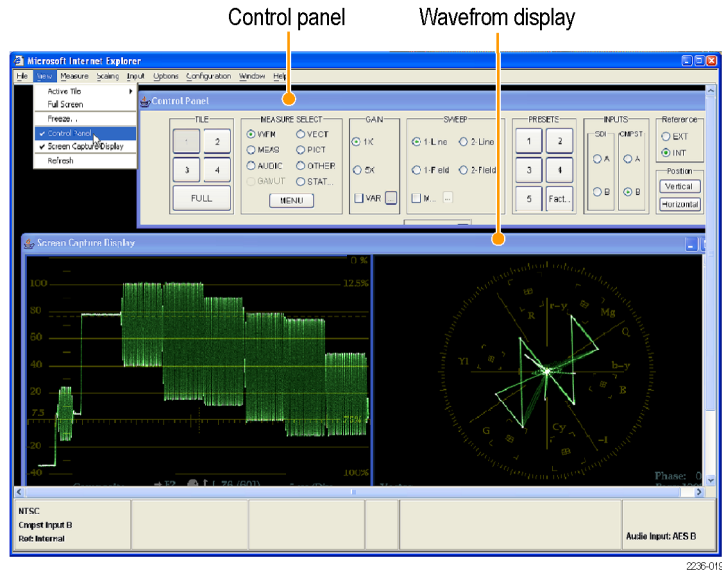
Control panel

Wavefrom display

Microsoft Internet Explorer

File View Measure Scaling Input Options Configuration Window Help

Active Tile
Full Screen
Freeze...
Control Panel
Screen Capture Display
Refresh

Control Panel

TILE
1 2
3 4
FULL

MEASURE SELECT
WFM VECT
MEAS PICT
AUDIO OTHER
GAMUT STAT...
MENU

GAIN
1X
5X
VAR

SWEEP
1-Line 2-Line
1-Field 2-Field
M... ...

PRESETS
1 2
3 4
5 Fact...

INPUTS
SDI CMPST
A A
B B

Reference
EXT
INT

Position
Vertical
Horizontal

Screen Capture Display

100
80
60
40
20
7.5
-20
-40

0%
12.5%
75%
100%

R-Y
Mg
R
Q
YI
B-Y
B
G
Cy
-I

Phase: 0

NTSC
Cmpst Input B
Ref: Internal

Audio Input: AES B

2236-019